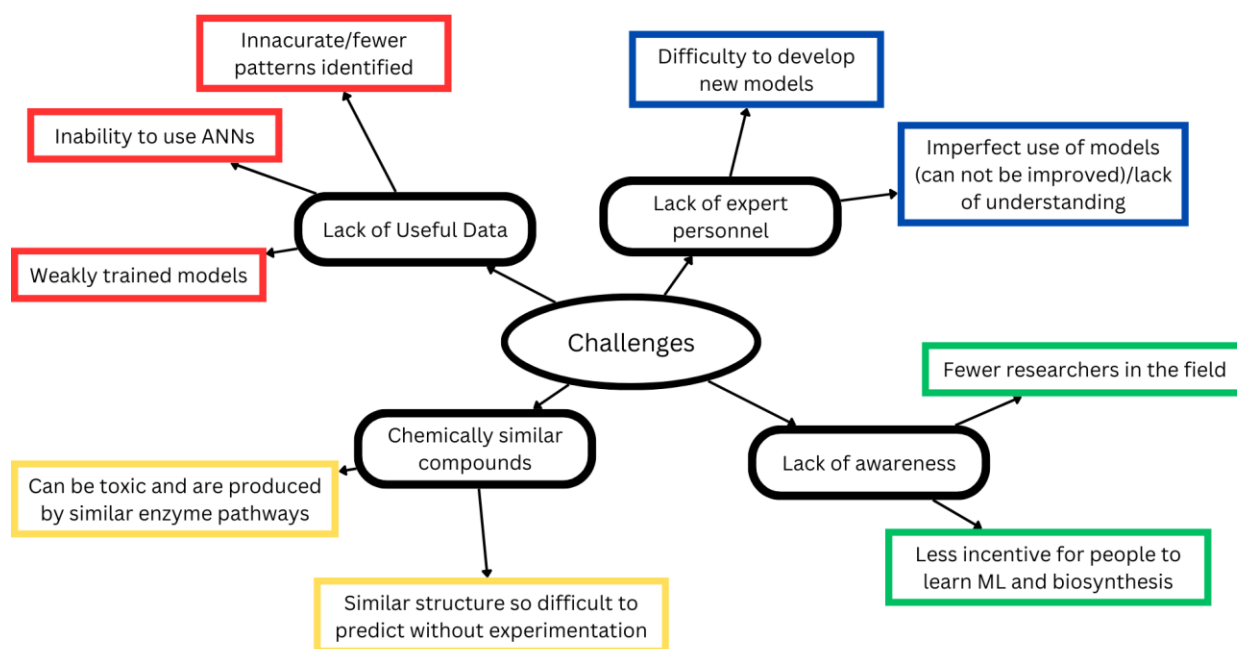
Innacurate/fewer patterns identified

Inability to use ANNs

Lack of Useful Data

Weakly trained models

Difficulty to develop new models

Imperfect use of models (can not be improved)/lack of understanding

Lack of expert personnel

Challenges

Fewer researchers in the field

Chemically similar compounds

Can be toxic and are produced by similar enzyme pathways

Similar structure so difficult to predict without experimentation

Lack of awareness

Less incentive for people to learn ML and biosynthesis